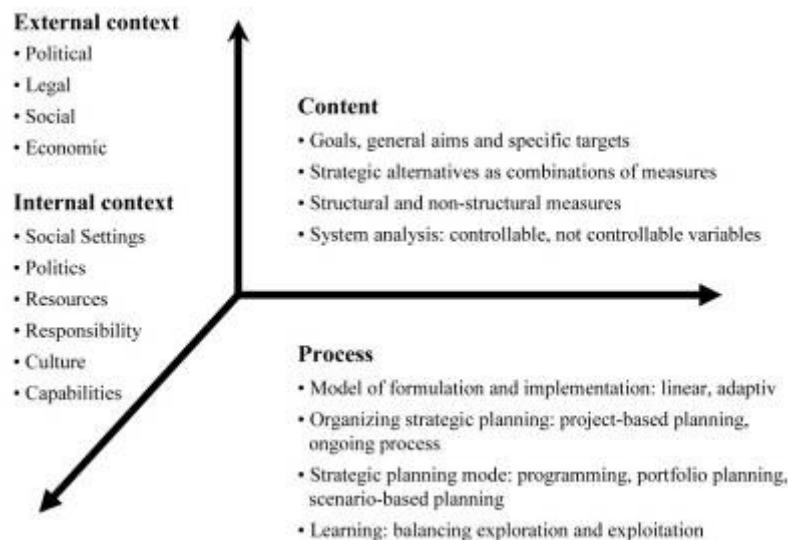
External context
• Political
• Legal
• Social
• Economic

Internal context
• Social Settings
• Politics
• Resources
• Responsibility
• Culture
• Capabilities

Content
• Goals, general aims and specific targets
• Strategic alternatives as combinations of measures
• Structural and non-structural measures
• System analysis: controllable, not controllable variables

Process
• Model of formulation and implementation: linear, adaptiv
• Organizing strategic planning: project-based planning, ongoing process
• Strategic planning mode: programming, portfolio planning, scenario-based planning
• Learning: balancing exploration and exploitation